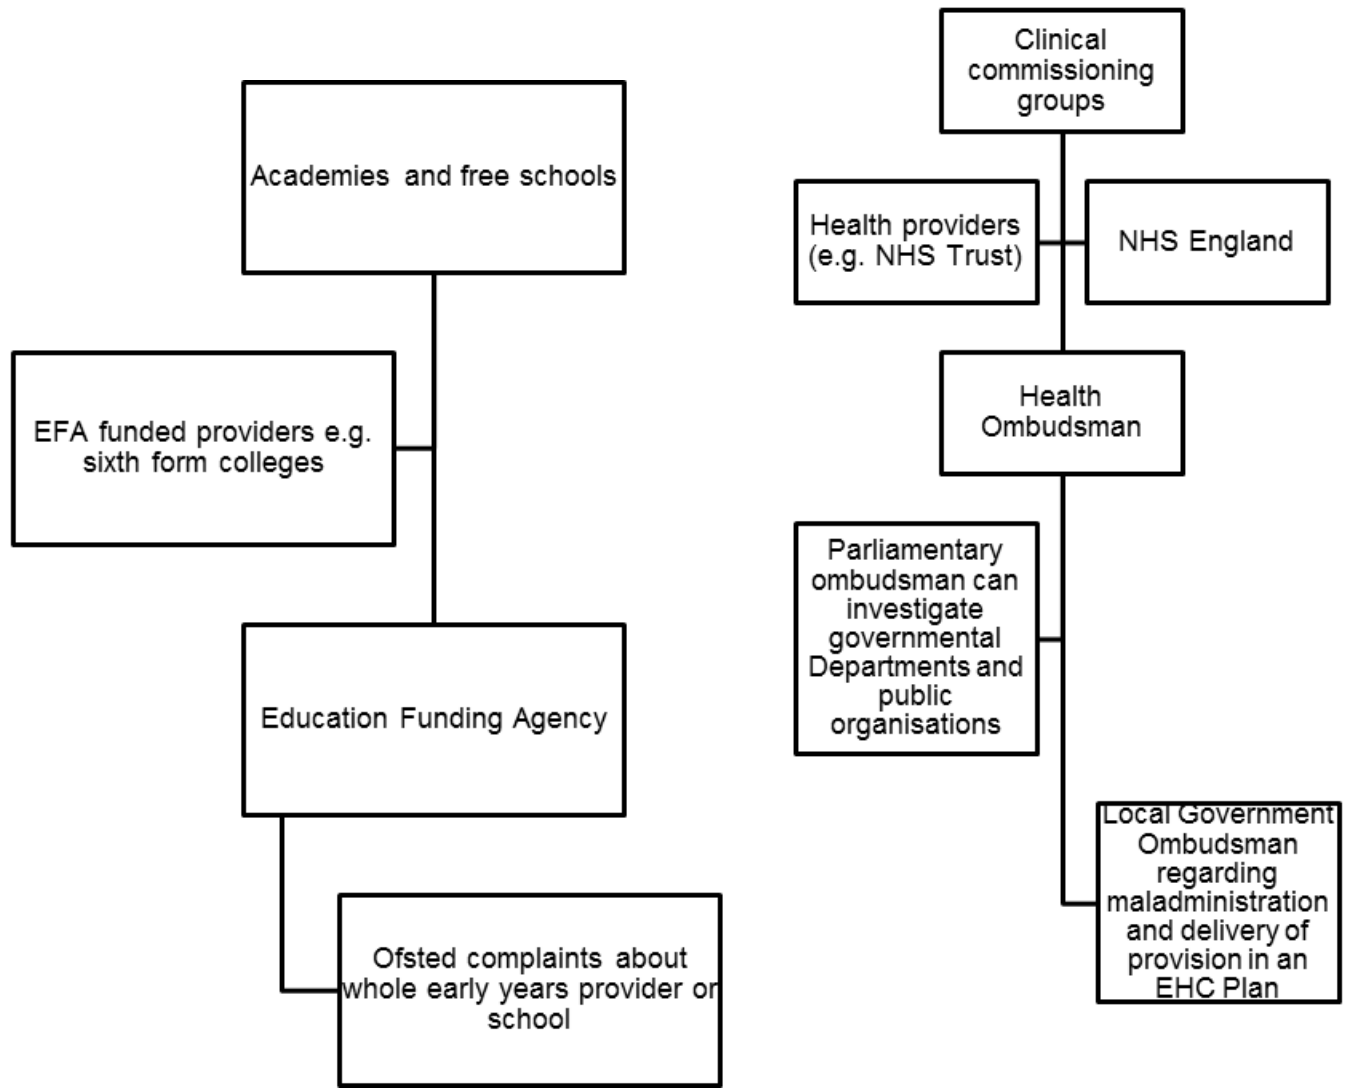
Academies and free schools

EFA funded providers e.g. sixth form colleges

Education Funding Agency

Ofsted complaints about whole early years provider or school

Clinical commissioning groups

Health providers (e.g. NHS Trust)

NHS England

Health Ombudsman

Parliamentary ombudsman can investigate governmental Departments and public organisations

Local Government Ombudsman regarding maladministration and delivery of provision in an EHC Plan